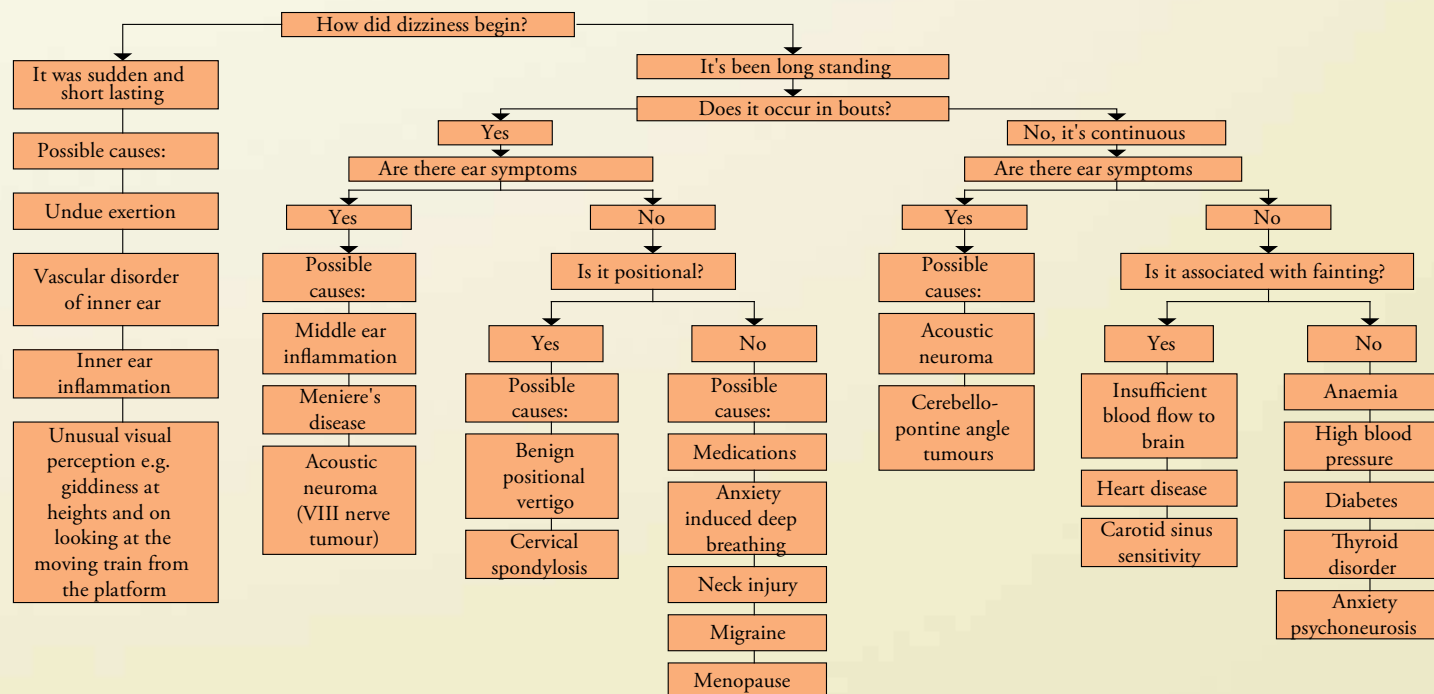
How did dizziness begin?

It was sudden and short lasting

Possible causes:

Undue exertion

Vascular disorder of inner ear

Inner ear inflammation

Unusual visual perception e.g. giddiness at heights and on looking at the moving train from the platform

It's been long standing

Does it occur in bouts?

Yes

Are there ear symptoms

Yes

Possible causes:

Middle ear inflammation

Meniere's disease

Acoustic neuroma (VIII nerve tumour)

No

Is it positional?

Yes

Possible causes:

Benign positional vertigo

Cervical spondylosis

No

Possible causes:

Medications

Anxiety induced deep breathing

Neck injury

Migraine

Menopause

No, it's continuous

Are there ear symptoms

Yes

Possible causes:

Acoustic neuroma

Cerebello-pontine angle tumours

No

Is it associated with fainting?

Yes

Insufficient blood flow to brain

Heart disease

Carotid sinus sensitivity

No

Anaemia

High blood pressure

Diabetes

Thyroid disorder

Anxiety psychoneurosis